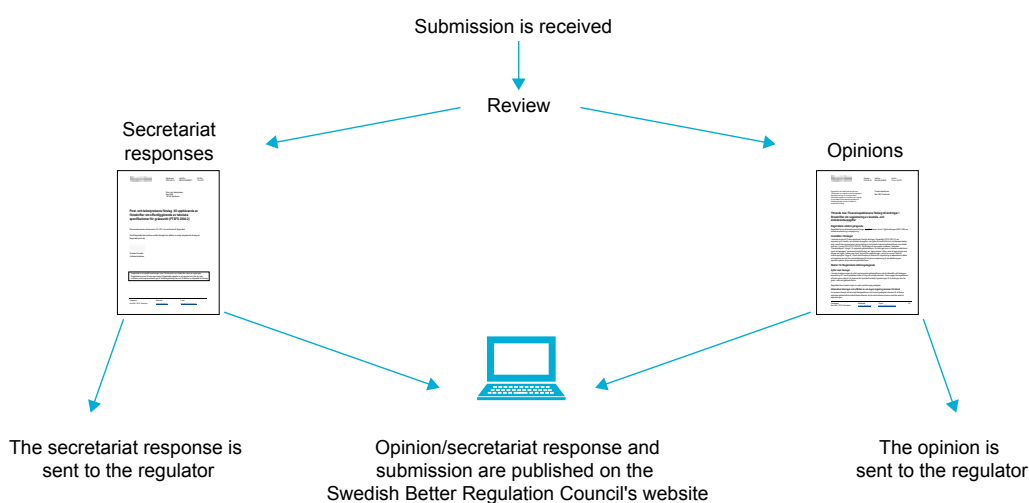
Submission is received

Review

Secretariat responses

Opinions

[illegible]

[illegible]

The secretariat response is sent to the regulator

Opinion/secretariat response and submission are published on the Swedish Better Regulation Council's website

The opinion is sent to the regulator